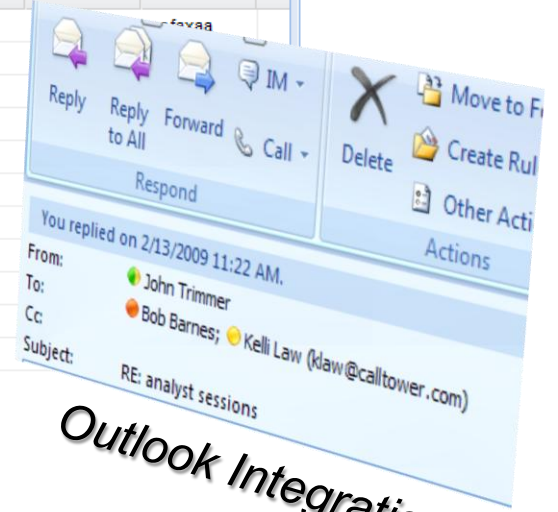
faxaa

Reply

Reply to All

Forward

IM

Call

Respond

Delete

Move to F

Create Rul

Other Acti

Actions

You replied on 2/13/2009 11:22 AM.

From: John Trimmer

To: Bob Barnes; Kelli Law (klaw@calltower.com)

Cc:

Subject: RE: analyst sessions

Outlook Integratio